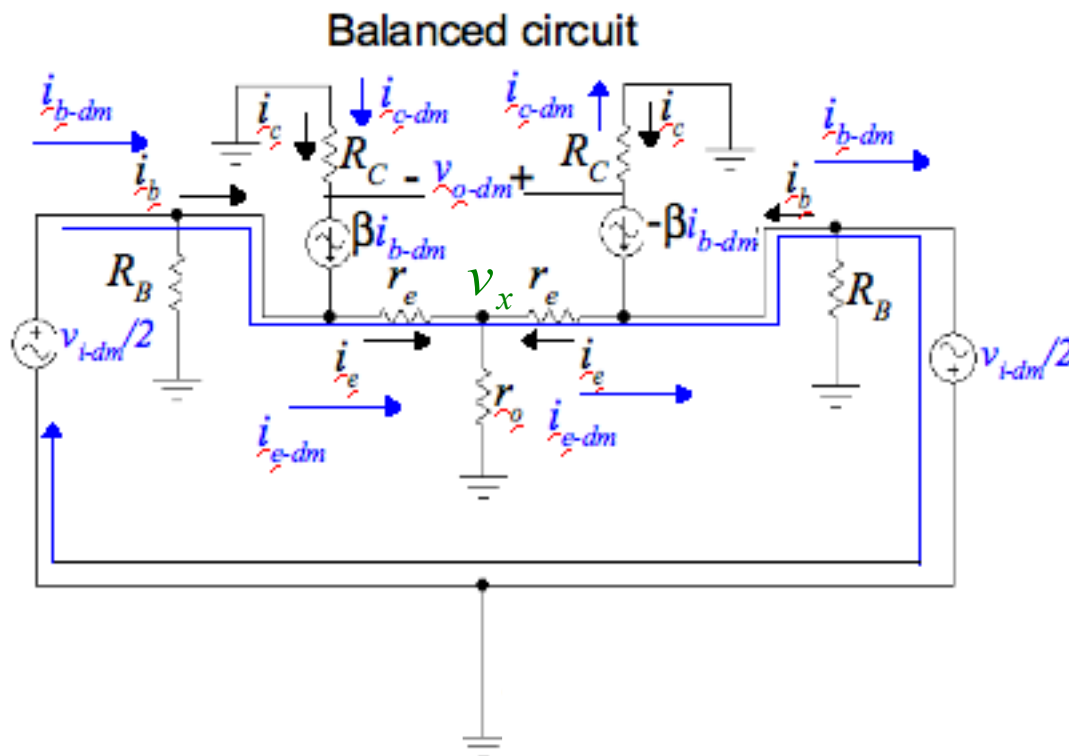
Balanced circuit

$i_{b\text{-}dm}$

$i_c$ $i_{c\text{-}dm}$

$i_{c\text{-}dm}$ $i_c$

$i_{b\text{-}dm}$

$i_b$

$R_C$ - $v_{o\text{-}dm}$+ $R_C$

$i_b$

$\beta i_{b\text{-}dm}$

$-\beta i_{b\text{-}dm}$

$R_B$

$r_e$ $v_x$ $r_e$

$R_B$

$v_{i\text{-}dm}/2$

$i_e$ $i_e$

$v_{i\text{-}dm}/2$

$r_o$

$i_{e\text{-}dm}$

$i_{e\text{-}dm}$